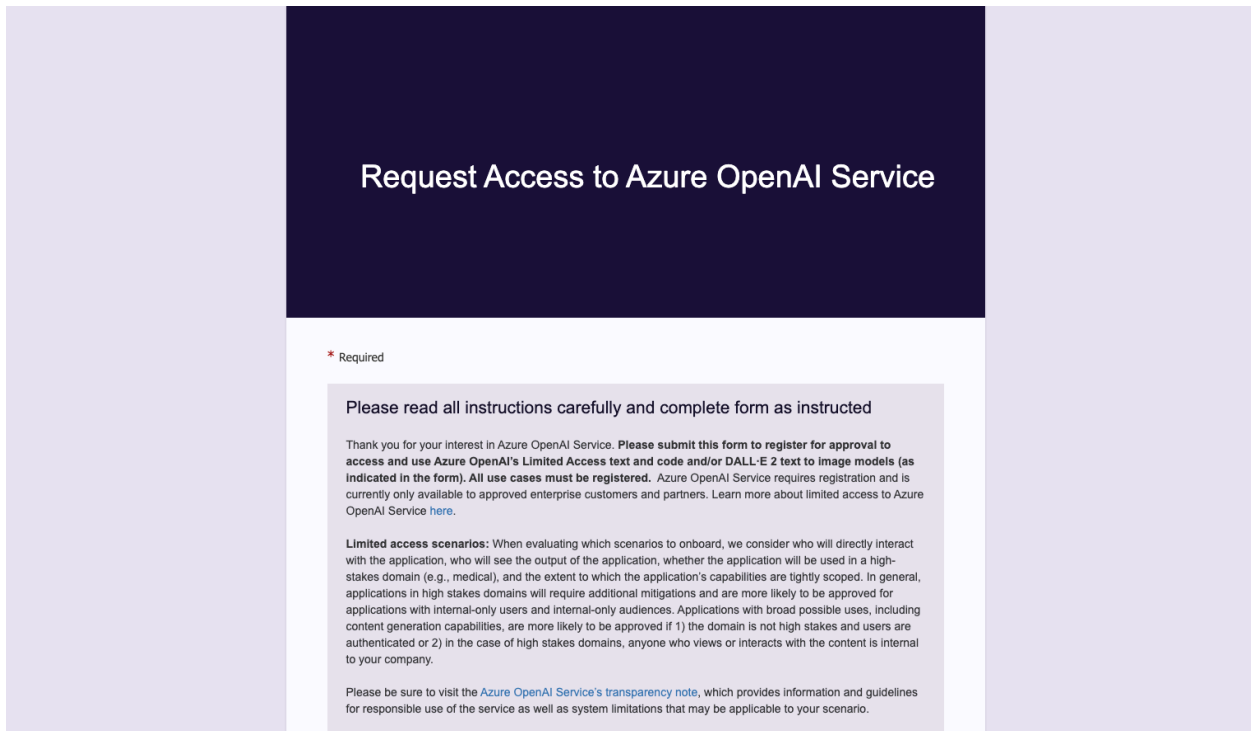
Request Access to Azure OpenAI Service

* Required

Please read all instructions carefully and complete form as instructed

Thank you for your interest in Azure OpenAI Service. **Please submit this form to register for approval to access and use Azure OpenAI's Limited Access text and code and/or DALL·E 2 text to image models (as indicated in the form). All use cases must be registered.** Azure OpenAI Service requires registration and is currently only available to approved enterprise customers and partners. Learn more about limited access to Azure OpenAI Service here.

**Limited access scenarios:** When evaluating which scenarios to onboard, we consider who will directly interact with the application, who will see the output of the application, whether the application will be used in a high-stakes domain (e.g., medical), and the extent to which the application's capabilities are tightly scoped. In general, applications in high stakes domains will require additional mitigations and are more likely to be approved for applications with internal-only users and internal-only audiences. Applications with broad possible uses, including content generation capabilities, are more likely to be approved if 1) the domain is not high stakes and users are authenticated or 2) in the case of high stakes domains, anyone who views or interacts with the content is internal to your company.

Please be sure to visit the Azure OpenAI Service's transparency note, which provides information and guidelines for responsible use of the service as well as system limitations that may be applicable to your scenario.